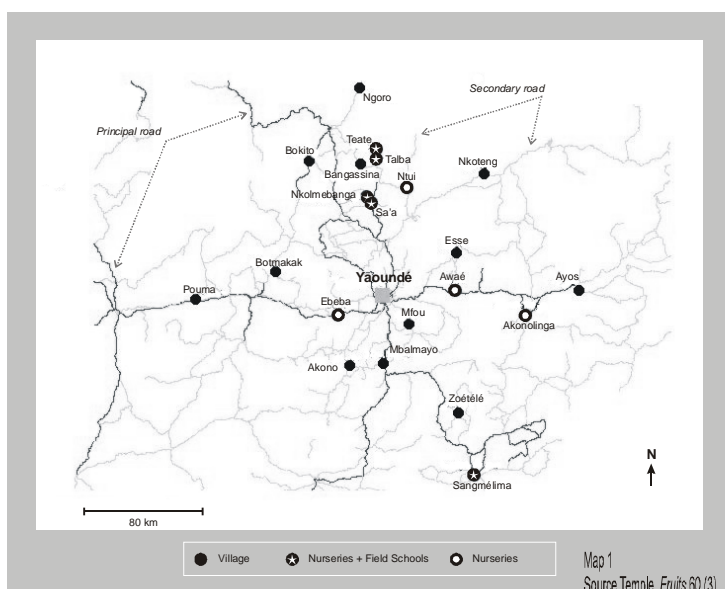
Ngoro
Secondary road
Principal road
Teate
Bokito
Talba
Bangassina
Nkoteng
Ntui
Nkolmebanga
Sa'a
Esse
Yaoundé
Botmakak
Awaé
Ayos
Pouma
Ebeba
Mfou
Akonolinga
Mbalmayo
Akono
Zoétélé
N
Sangmélima
80 km
Village
Nurseries + Field Schools
Nurseries
Map 1
Source Temple, *Fruits* 60 (3)